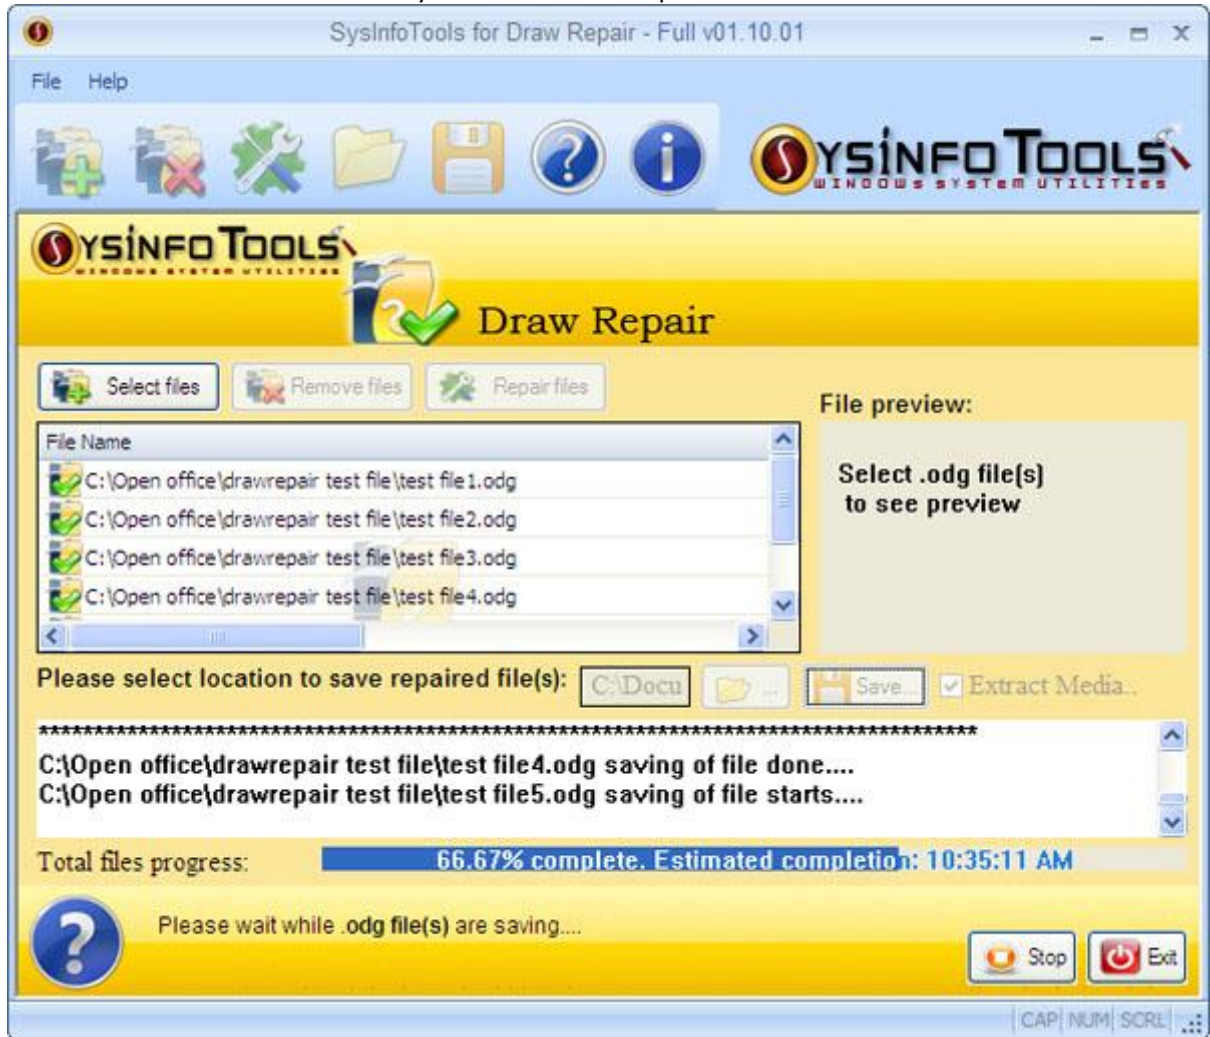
SysInfoTools for Draw Repair - Full v01.10.01

File Help

SYSINFO TOOLS
WINDOWS SYSTEM UTILITIES

SYSINFO TOOLS
WINDOWS SYSTEM UTILITIES

Draw Repair

Select files
Remove files
Repair files

File preview:

File Name
C:\Open office\drawrepair test file\test file1.odg
C:\Open office\drawrepair test file\test file2.odg
C:\Open office\drawrepair test file\test file3.odg
C:\Open office\drawrepair test file\test file4.odg

Select .odg file(s) to see preview

Please select location to save repaired file(s): C:\Docu ... Save... Extract Media..

************************************************************************************************
C:\Open office\drawrepair test file\test file4.odg saving of file done....
C:\Open office\drawrepair test file\test file5.odg saving of file starts....

Total files progress: 66.67% complete. Estimated completion: 10:35:11 AM

Please wait while .odg file(s) are saving....

Stop
Exit

CAP NUM SCRL